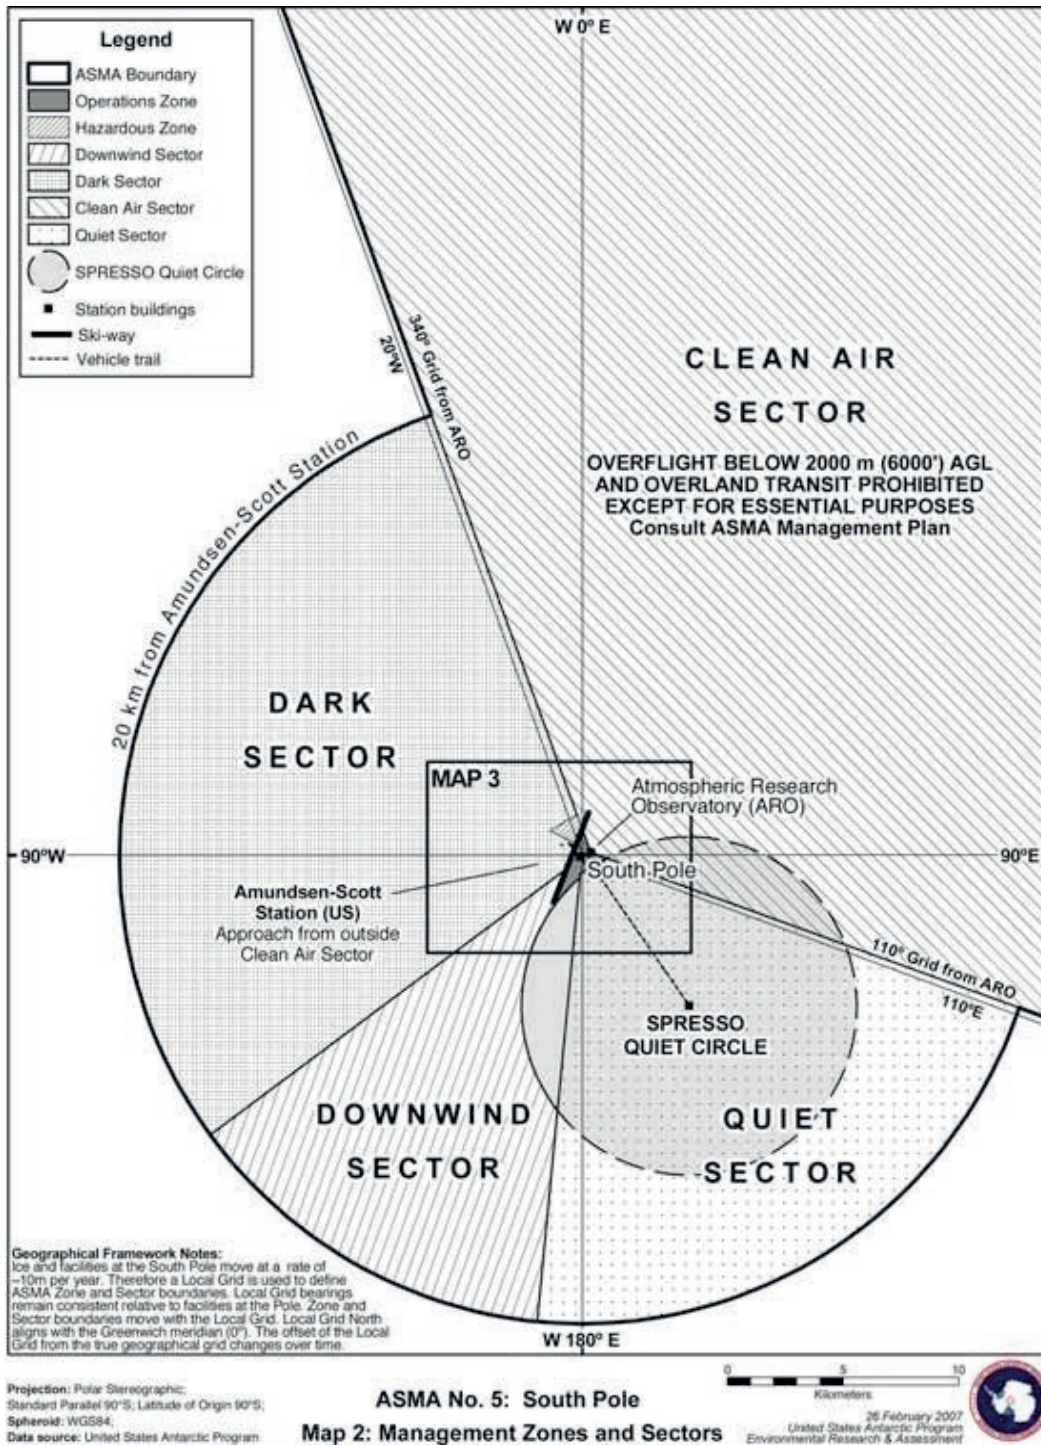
Legend
ASMA Boundary
Operations Zone
Hazardous Zone
Downwind Sector
Dark Sector
Clean Air Sector
Quiet Sector
SPRESSO Quiet Circle
Station buildings
Ski-way
Vehicle trail

W 0º E

20ºW
340º Grid from ARO

CLEAN AIR SECTOR

OVERFLIGHT BELOW 2000 m (6000') AGL AND OVERLAND TRANSIT PROHIBITED EXCEPT FOR ESSENTIAL PURPOSES
Consult ASMA Management Plan

20 km from Amundsen-Scott Station

DARK SECTOR

MAP 3

Atmospheric Research Observatory (ARO)

90ºW

90ºE

South Pole

Amundsen-Scott Station (US)
Approach from outside Clean Air Sector

110º Grid from ARO
110ºE

SPRESSO QUIET CIRCLE

DOWNWIND SECTOR

QUIET SECTOR

Geographical Framework Notes:
Ice and facilities at the South Pole move at a rate of ~10m per year. Therefore a Local Grid is used to define ASMA Zone and Sector boundaries. Local Grid bearings remain consistent relative to facilities at the Pole. Zone and Sector boundaries move with the Local Grid. Local Grid North aligns with the Greenwich meridian (0º). The offset of the Local Grid from the true geographical grid changes over time.

W 180º E

Projection: Polar Stereographic; Standard Parallel 90ºS; Latitude of Origin 90ºS;
Spheroid: WGS84;
Data source: United States Antarctic Program

ASMA No. 5: South Pole
Map 2: Management Zones and Sectors

0 5 10
Kilometers

26 February 2007
United States Antarctic Program
Environmental Research & Assessment